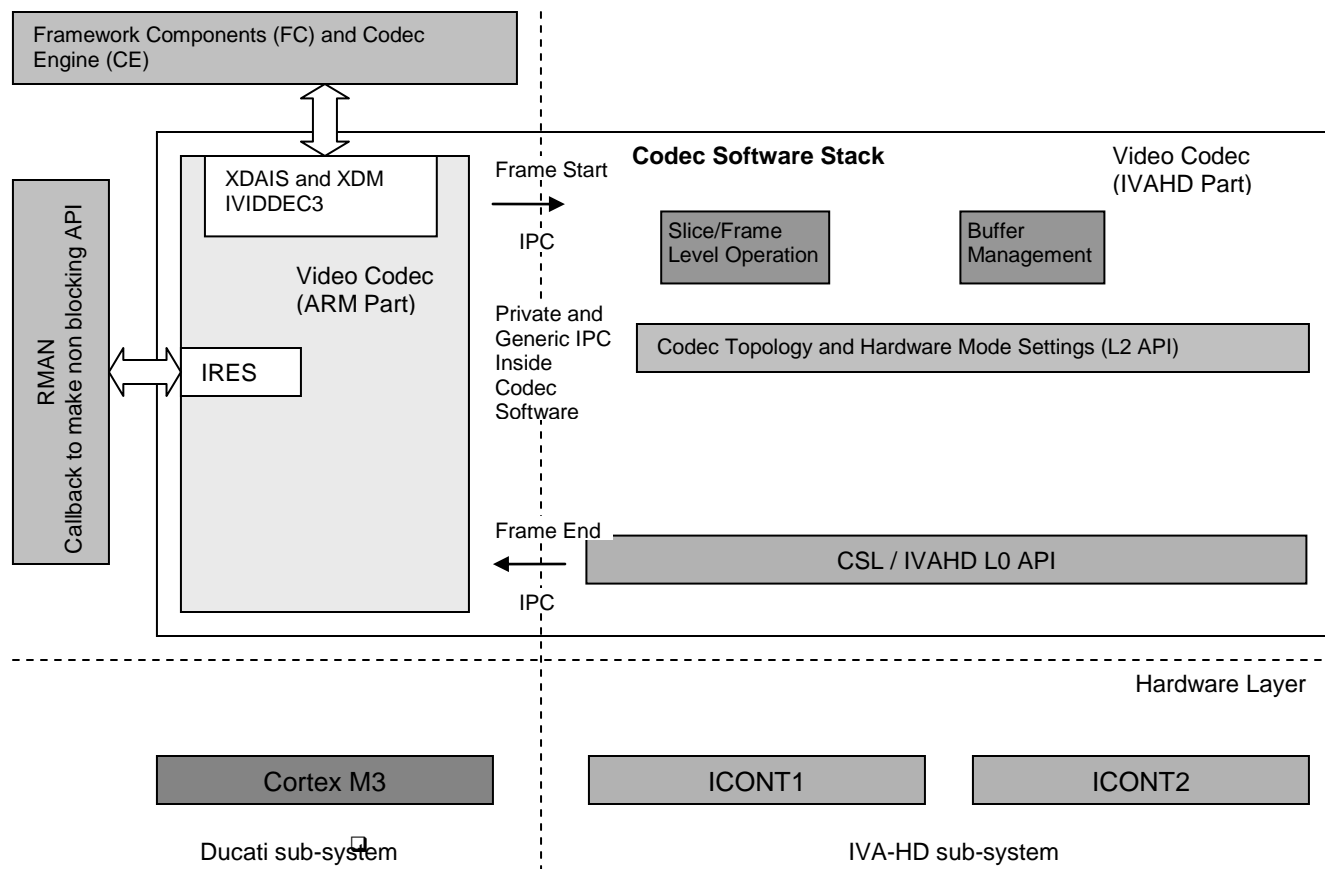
Framework Components (FC) and Codec Engine (CE)

RMAN
Callback to make non blocking API

XDAIS and XDM IVIDDEC3

Video Codec (ARM Part)

IRES

Frame Start

IPC

Private and Generic IPC Inside Codec Software

Frame End

IPC

Codec Software Stack

Video Codec (IVAHD Part)

Slice/Frame Level Operation

Buffer Management

Codec Topology and Hardware Mode Settings (L2 API)

CSL / IVAHD L0 API

Hardware Layer

Cortex M3

ICONT1

ICONT2

Ducati sub-system

IVA-HD sub-system